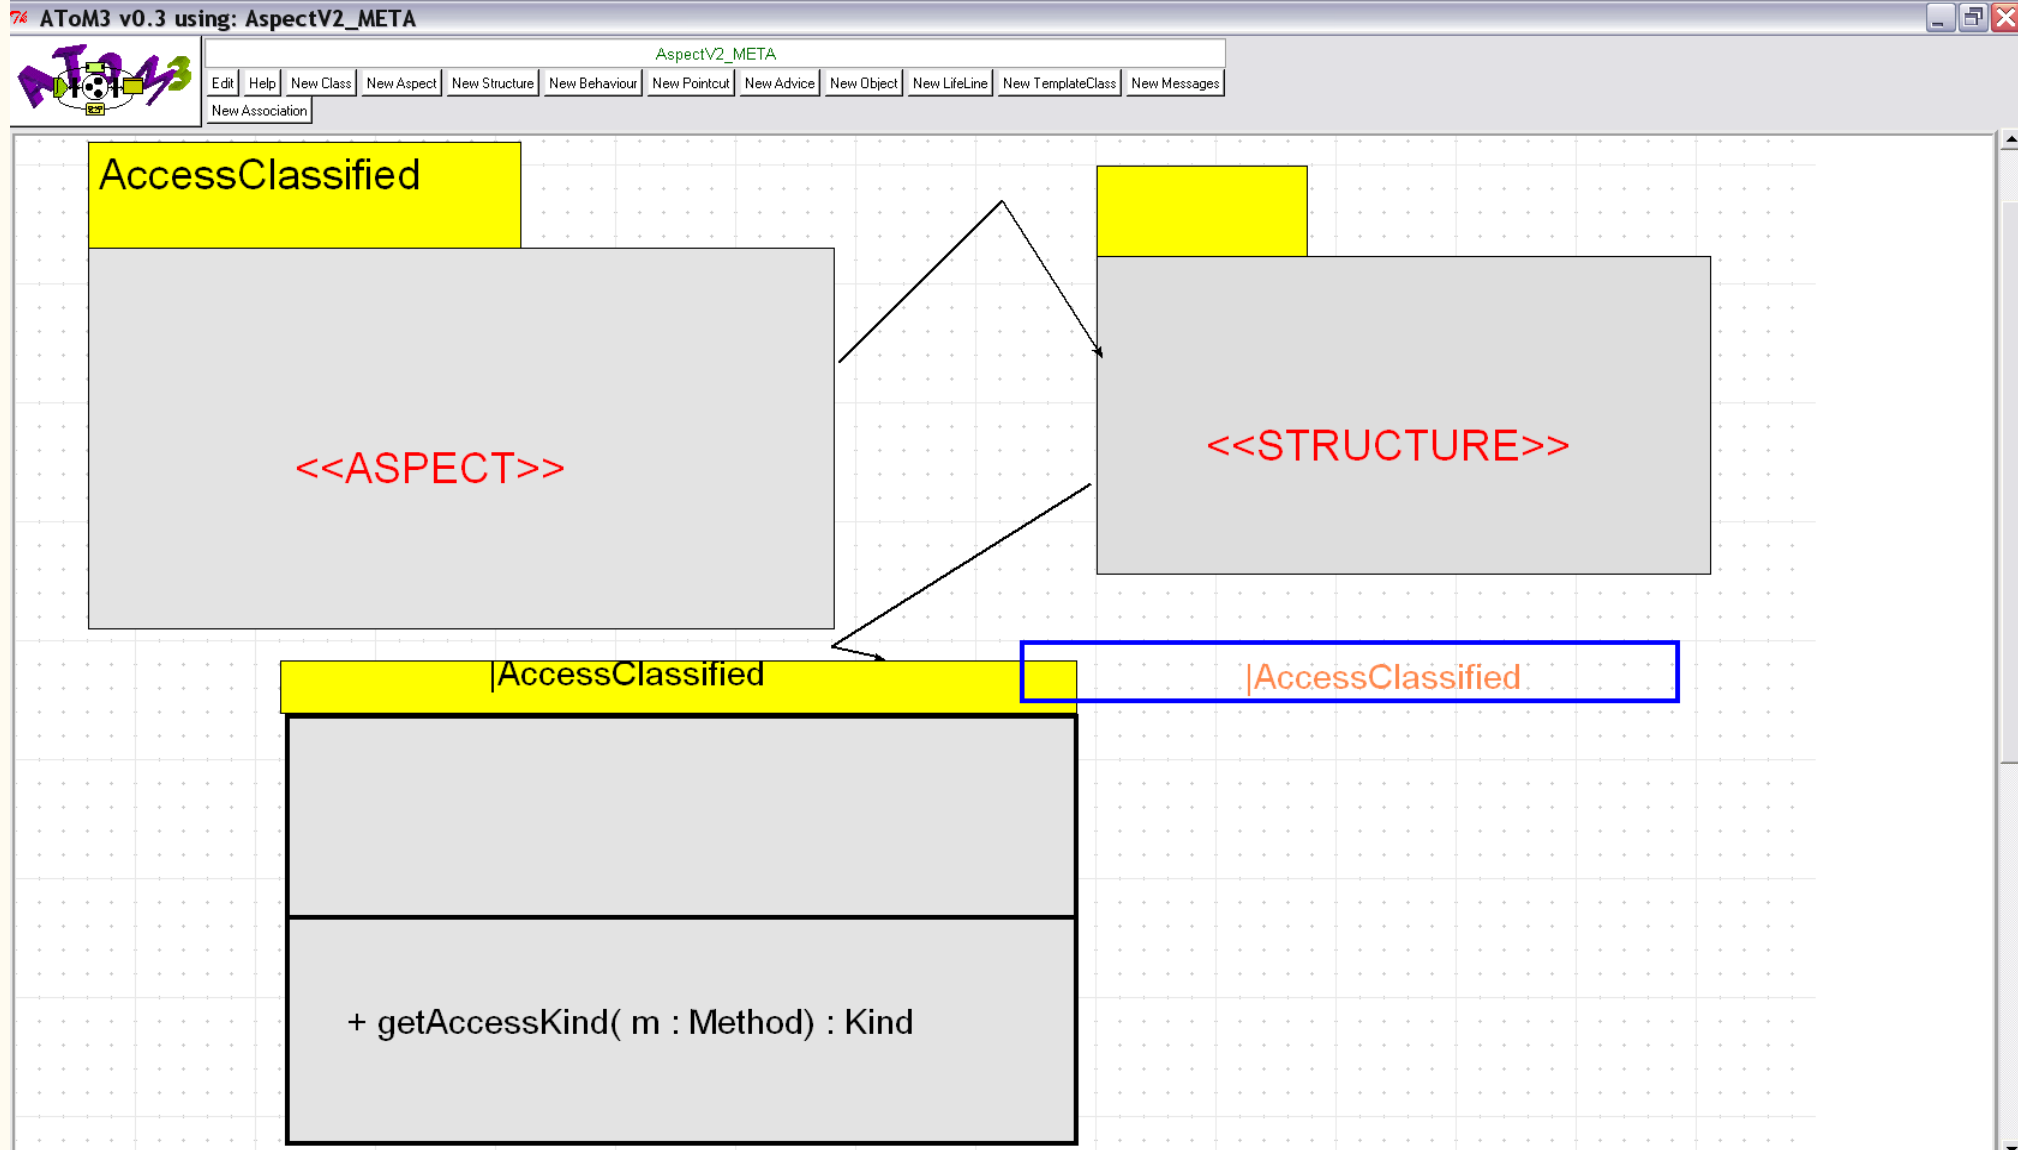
AToM3 v0.3 using: AspectV2_META

AspectV2_META

Edit Help New Class New Aspect New Structure New Behaviour New Pointcut New Advice New Object New LifeLine New TemplateClass New Messages New Association

AccessClassified

<<ASPECT>>

<<STRUCTURE>>

|AccessClassified

|AccessClassified

+ getAccessKind( m : Method) : Kind